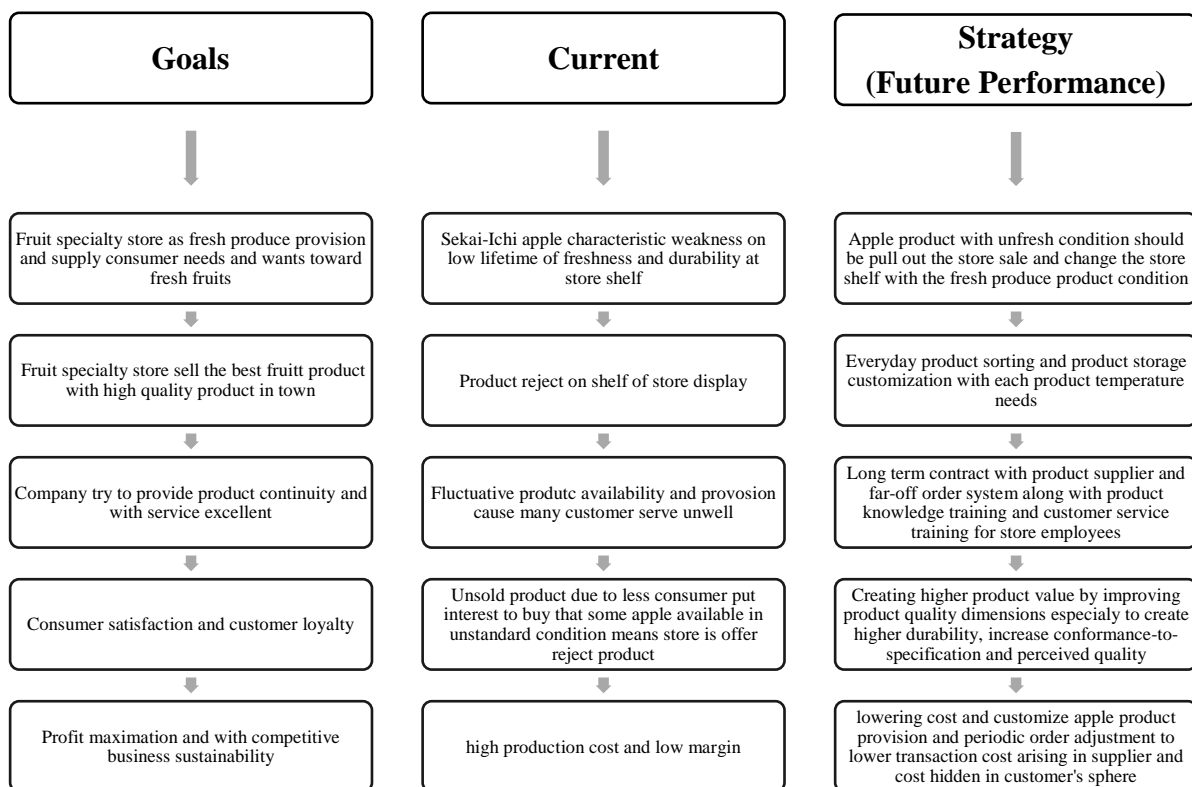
Goals

Fruit specialty store as fresh produce provision and supply consumer needs and wants toward fresh fruits

Fruit specialty store sell the best fruitt product with high quality product in town

Company try to provide product continuity and with service excellent

Consumer satisfaction and customer loyalty

Profit maximation and with competitive business sustainability

Current

Sekai-Ichi apple characteristic weakness on low lifetime of freshness and durability at store shelf

Product reject on shelf of store display

Fluctuative produtc availability and provosion cause many customer serve unwell

Unsold product due to less consumer put interest to buy that some apple available in unstandard condition means store is offer reject product

high production cost and low margin

Strategy (Future Performance)

Apple product with unfresh condition should be pull out the store sale and change the store shelf with the fresh produce product condition

Everyday product sorting and product storage customization with each product temperature needs

Long term contract with product supplier and far-off order system along with product knowledge training and customer service training for store employees

Creating higher product value by improving product quality dimensions especialy to create higher durability, increase conformance-to-specification and perceived quality

lowering cost and customize apple product provision and periodic order adjustment to lower transaction cost arising in supplier and cost hidden in customer's sphere